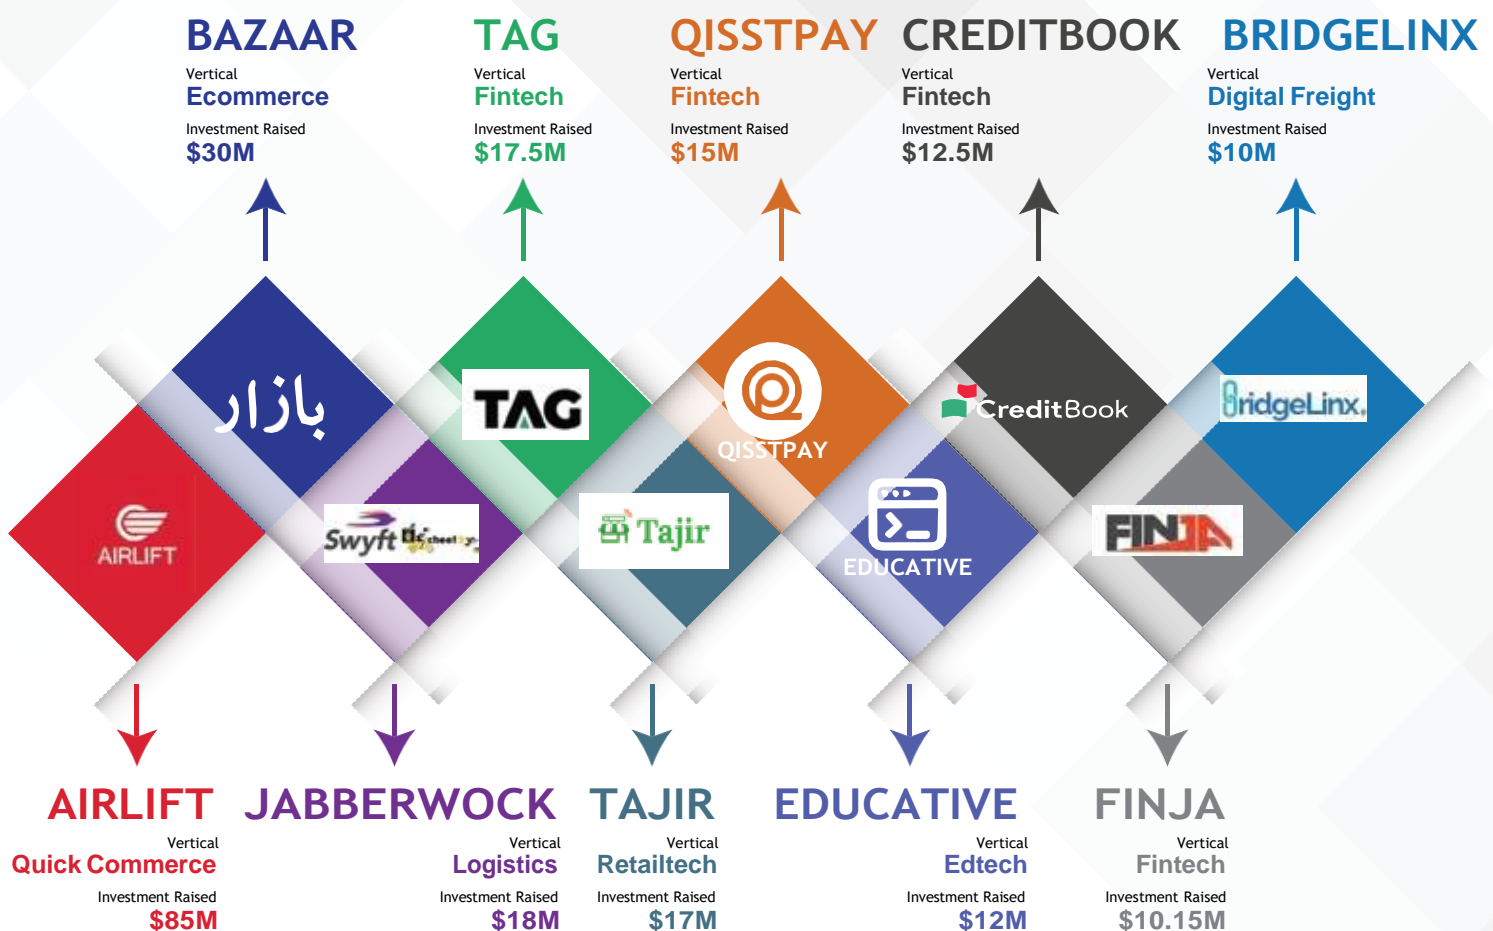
BAZAAR
Vertical
Ecommerce
Investment Raised
$30M

TAG
Vertical
Fintech
Investment Raised
$17.5M

QISSTPAY
Vertical
Fintech
Investment Raised
$15M

CREDITBOOK
Vertical
Fintech
Investment Raised
$12.5M

BRIDGELINX
Vertical
Digital Freight
Investment Raised
$10M

بازار

TAG

QISSTPAY

CreditBook

BridgeLinx

AIRLIFT

Swyft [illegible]

Tajir

EDUCATIVE

FINJA

AIRLIFT
Vertical
Quick Commerce
Investment Raised
$85M

JABBERWOCK
Vertical
Logistics
Investment Raised
$18M

TAJIR
Vertical
Retailtech
Investment Raised
$17M

EDUCATIVE
Vertical
Edtech
Investment Raised
$12M

FINJA
Vertical
Fintech
Investment Raised
$10.15M